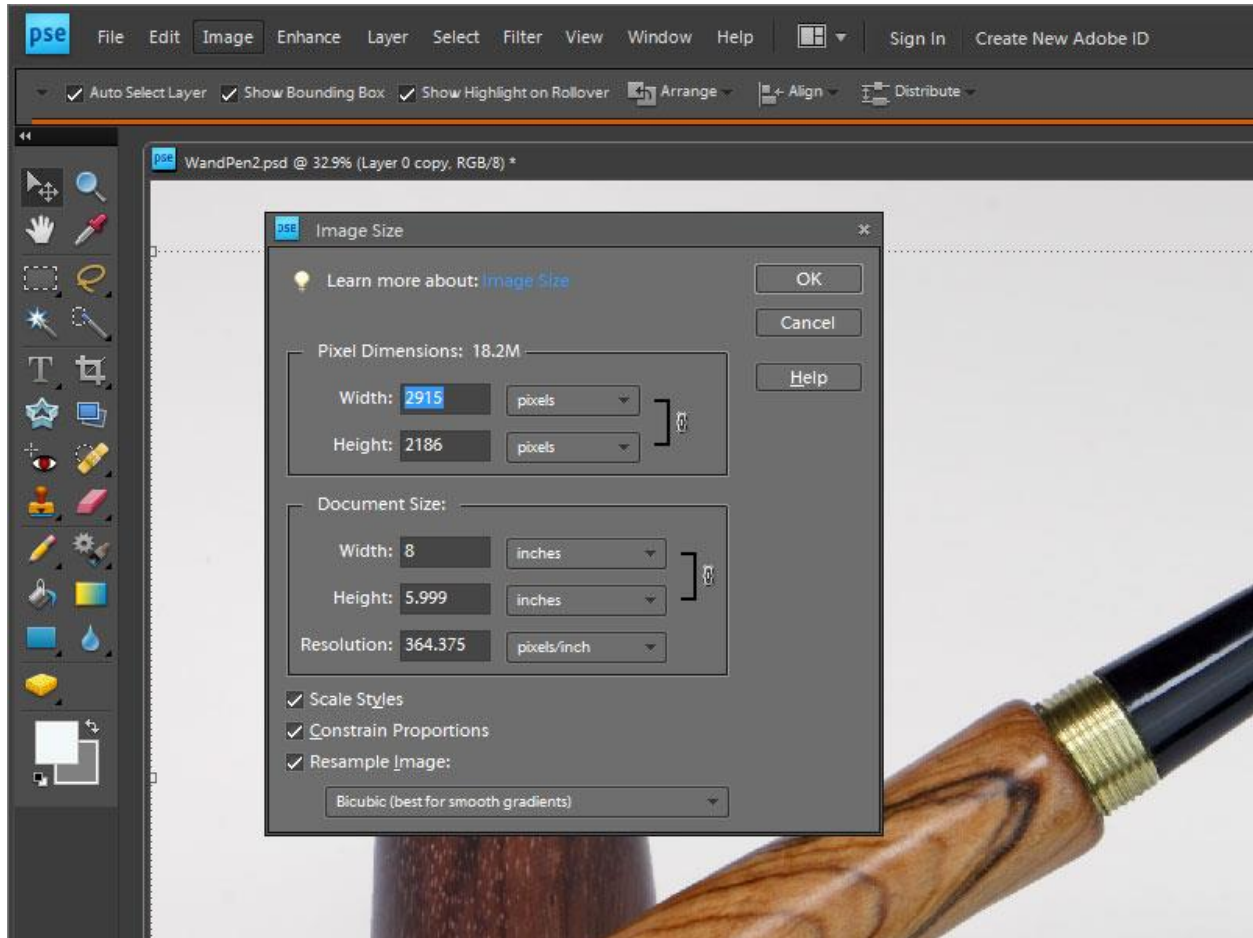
pse File Edit Image Enhance Layer Select Filter View Window Help Sign In Create New Adobe ID

Auto Select Layer Show Bounding Box Show Highlight on Rollover Arrange Align Distribute

WandPen2.psd @ 32.9% (Layer 0 copy, RGB/8) *

Image Size

Learn more about: Image Size

OK
Cancel
Help

Pixel Dimensions: 18.2M

Width: 2915 pixels
Height: 2186 pixels

Document Size:

Width: 8 inches
Height: 5.999 inches
Resolution: 364.375 pixels/inch

Scale Styles
Constrain Proportions
Resample Image:

Bicubic (best for smooth gradients)